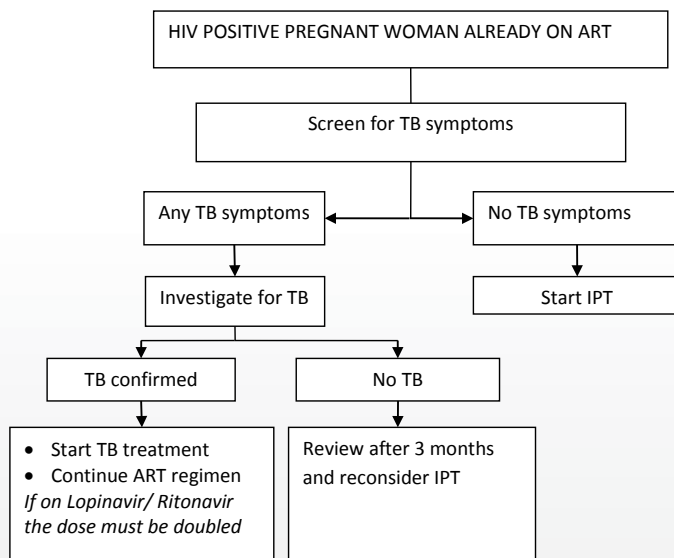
HIV POSITIVE PREGNANT WOMAN ALREADY ON ART

Screen for TB symptoms

Any TB symptoms

No TB symptoms

Investigate for TB

Start IPT

TB confirmed

No TB

- Start TB treatment
- Continue ART regimen

*If on Lopinavir/ Ritonavir the dose must be doubled*

Review after 3 months and reconsider IPT